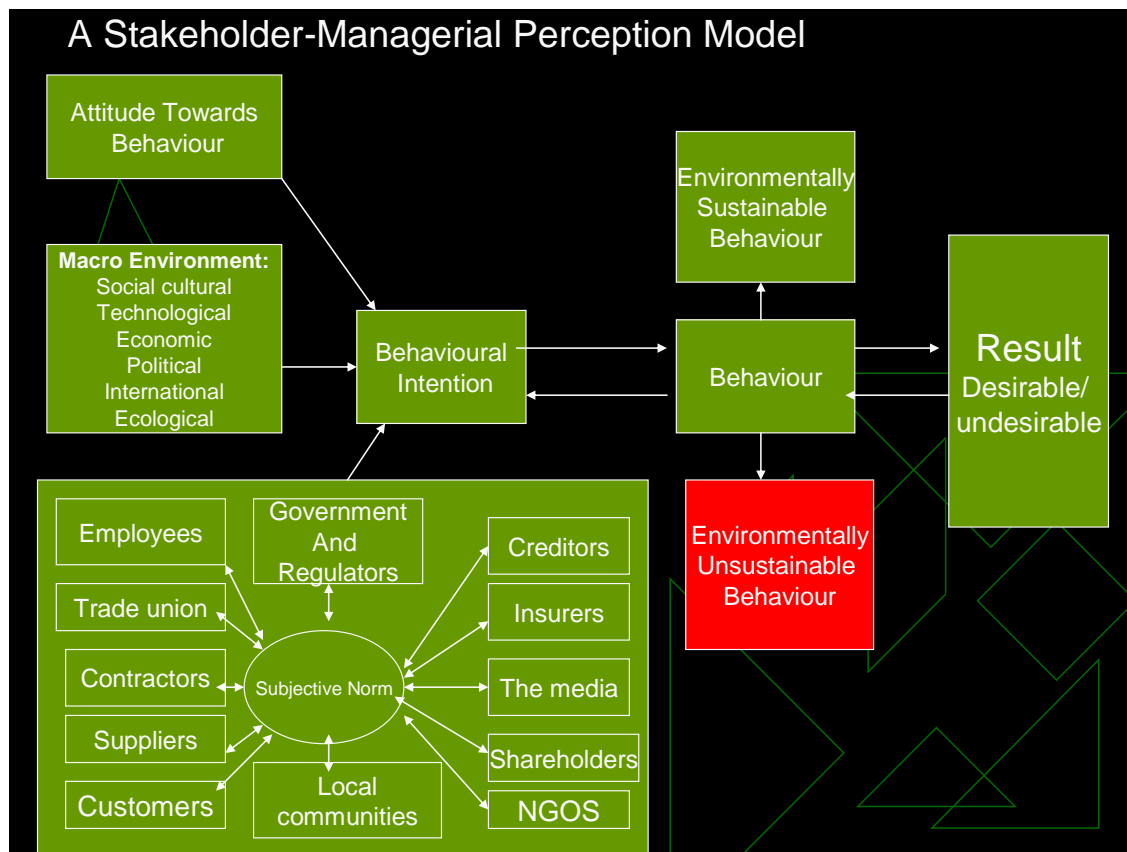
A Stakeholder-Managerial Perception Model

Attitude Towards Behaviour

Macro Environment:
Social cultural
Technological
Economic
Political
International
Ecological

Behavioural Intention

Environmentally Sustainable Behaviour

Behaviour

Result
Desirable/ undesirable

Environmentally Unsustainable Behaviour

Employees

Government And Regulators

Creditors

Trade union

Insurers

Contractors

Subjective Norm

The media

Suppliers

Shareholders

Customers

Local communities

NGOS